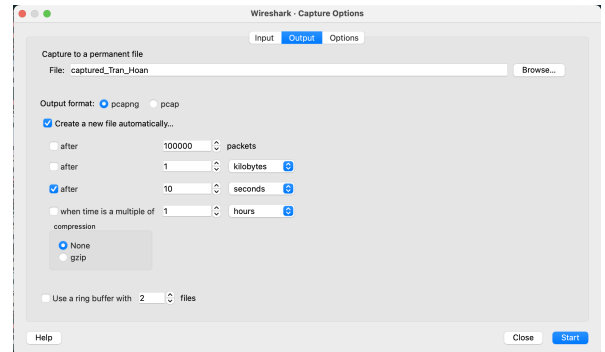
Wireshark · Capture Options

Input | Output | Options

Capture to a permanent file

File: captured_Tran_Hoan

Browse...

Output format: pcapng pcap

Create a new file automatically...

after 100000 packets

after 1 kilobytes

after 10 seconds

when time is a multiple of 1 hours

compression

None

gzip

Use a ring buffer with 2 files

Help

Close

Start